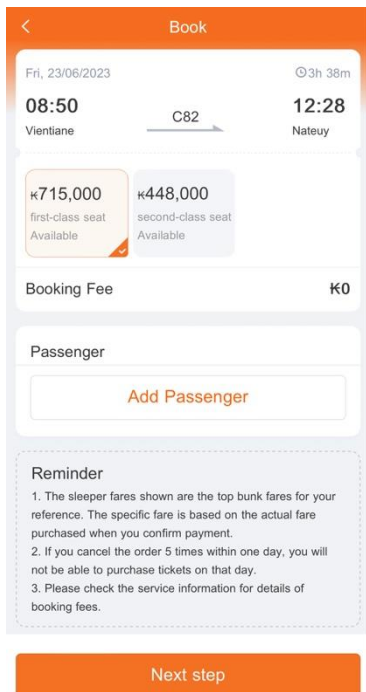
<

Book

Fri, 23/06/2023

3h 38m

08:50

Vientiane

C82

12:28

Nateuy

₭715,000

first-class seat

Available

₭448,000

second-class seat

Available

Booking Fee

₭0

Passenger

Add Passenger

Reminder

1. The sleeper fares shown are the top bunk fares for your reference. The specific fare is based on the actual fare purchased when you confirm payment.

2. If you cancel the order 5 times within one day, you will not be able to purchase tickets on that day.

3. Please check the service information for details of booking fees.

Next step